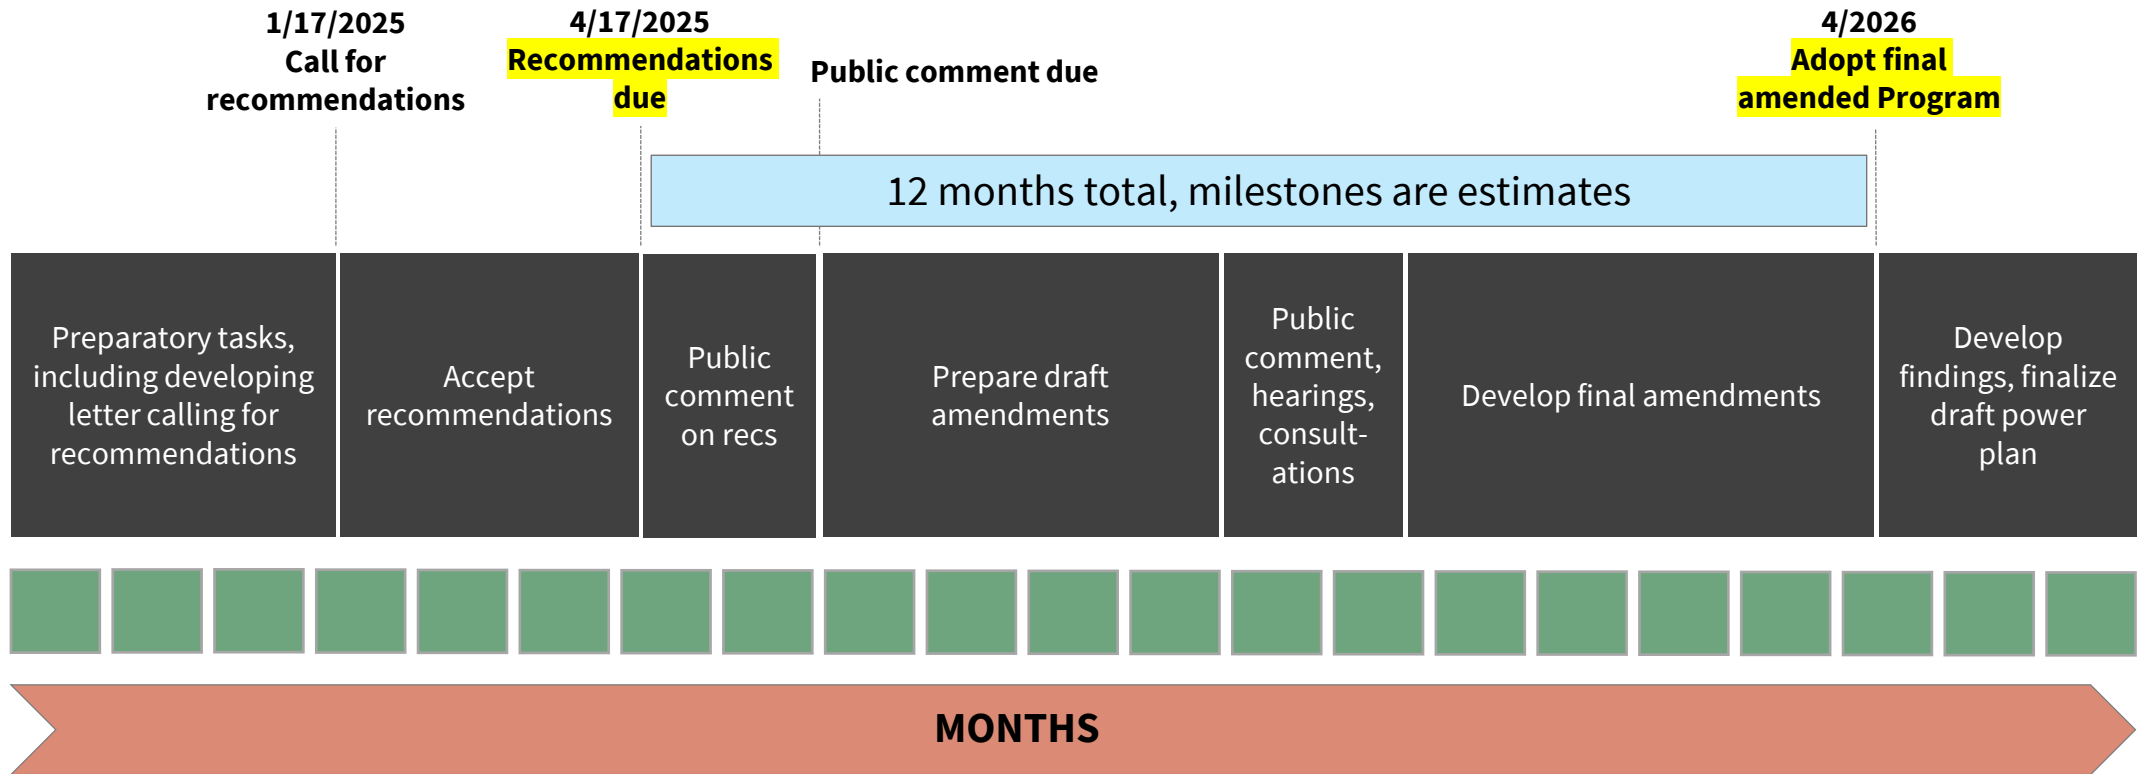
1/17/2025
Call for recommendations

4/17/2025
Recommendations due

Public comment due

4/2026
Adopt final amended Program

12 months total, milestones are estimates

Preparatory tasks, including developing letter calling for recommendations

Accept recommendations

Public comment on recs

Prepare draft amendments

Public comment, hearings, consultations

Develop final amendments

Develop findings, finalize draft power plan

MONTHS